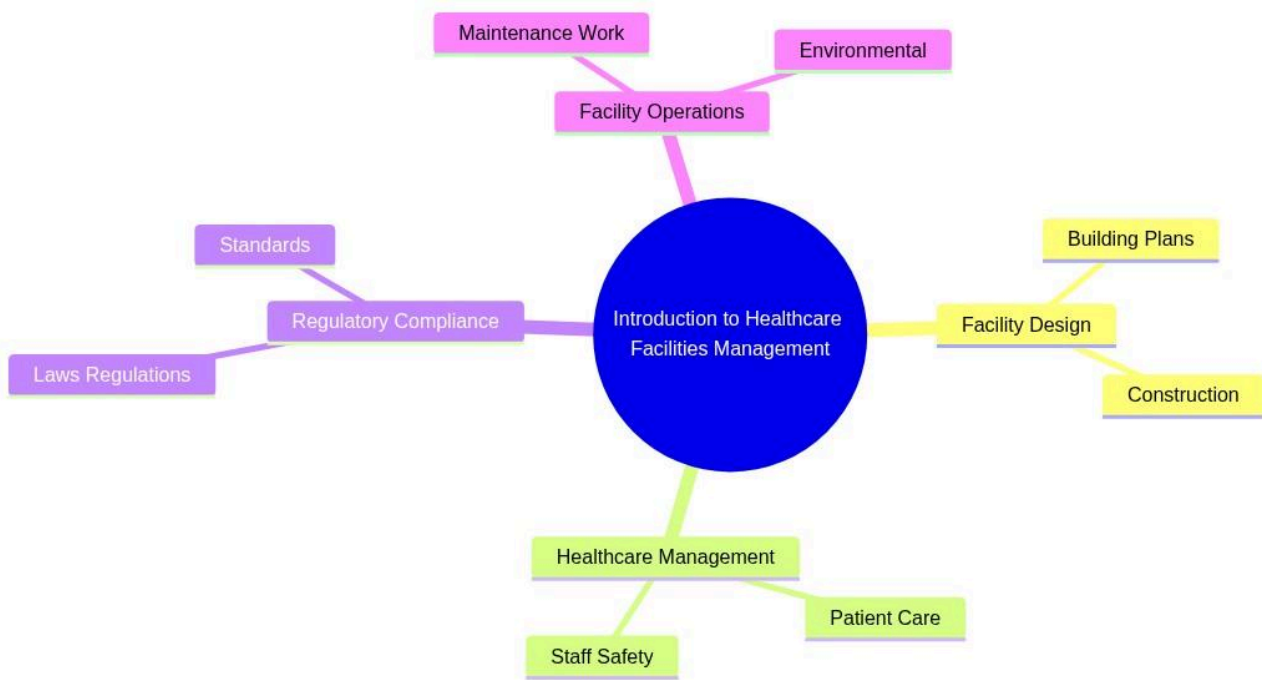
Maintenance Work

Environmental

Facility Operations

Standards

Regulatory Compliance

Laws Regulations

Introduction to Healthcare Facilities Management

Building Plans

Facility Design

Construction

Healthcare Management

Patient Care

Staff Safety